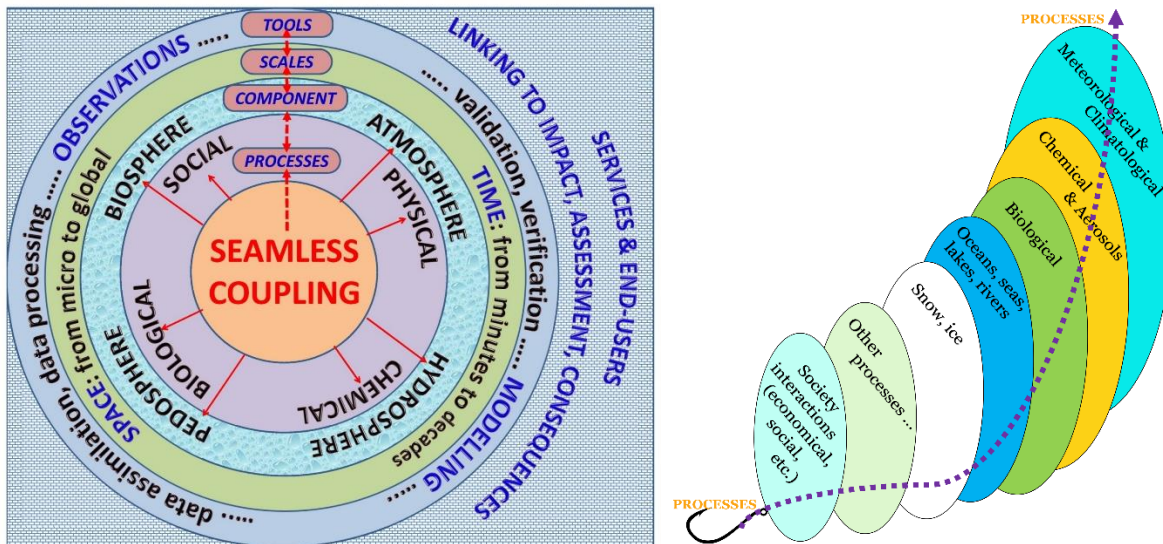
TOOLS
SCALES
COMPONENT
PROCESSES
SEAMLESS COUPLING
SOCIAL
BIOSPHERE
ATMOSPHERE
PHYSICAL
BIOLOGICAL
PEDOSPHERE
CHEMICAL
HYDROSPHERE
OBSERVATIONS .....
..... validation, verification ..... MODELLING .....
TIME: from minutes to decades
SPACE: from micro to global
..... data assimilation, data processing .....
LINKING TO IMPACT, ASSESSMENT, CONSEQUENCES
SERVICES & END-USERS

PROCESSES
Meteorological & Climatological
Chemical & Aerosols
Biological
Oceans, seas, lakes, rivers
Snow, ice
Other processes ...
Society interactions (economical, social, etc.)
PROCESSES